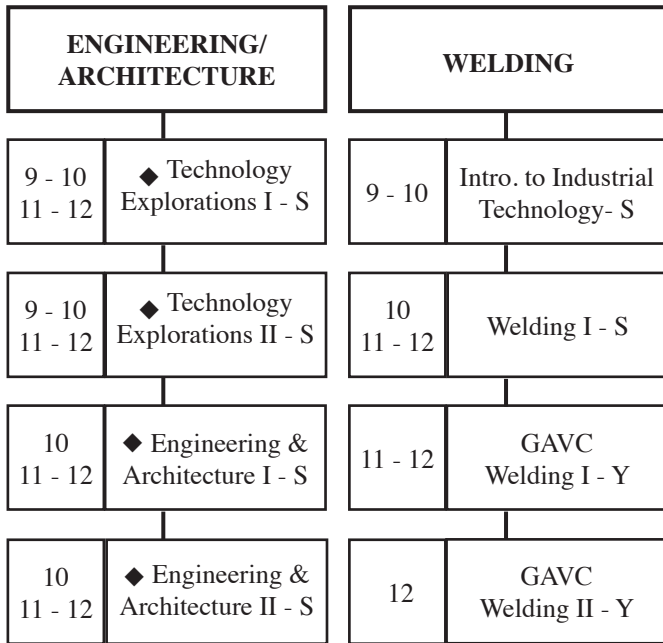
ENGINEERING/ ARCHITECTURE

9 - 10
11 - 12
◆ Technology Explorations I - S

9 - 10
11 - 12
◆ Technology Explorations II - S

10
11 - 12
◆ Engineering & Architecture I - S

10
11 - 12
◆ Engineering & Architecture II - S

WELDING

9 - 10
Intro. to Industrial Technology- S

10
11 - 12
Welding I - S

11 - 12
GAVC Welding I - Y

12
GAVC Welding II - Y